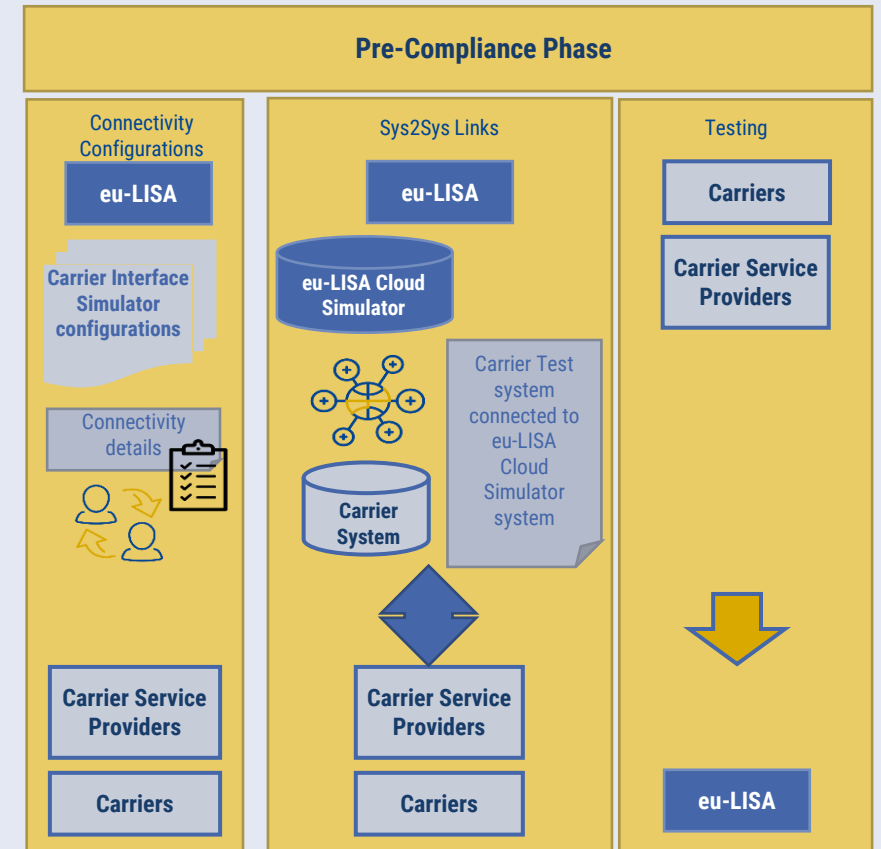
Pre-Compliance Phase

Connectivity Configurations

eu-LISA

Carrier Interface Simulator configurations

Connectivity details

Carrier Service Providers

Carriers

Sys2Sys Links

eu-LISA

eu-LISA Cloud Simulator

Carrier Test system connected to eu-LISA Cloud Simulator system

Carrier System

Carrier Service Providers

Carriers

Testing

Carriers

Carrier Service Providers

eu-LISA